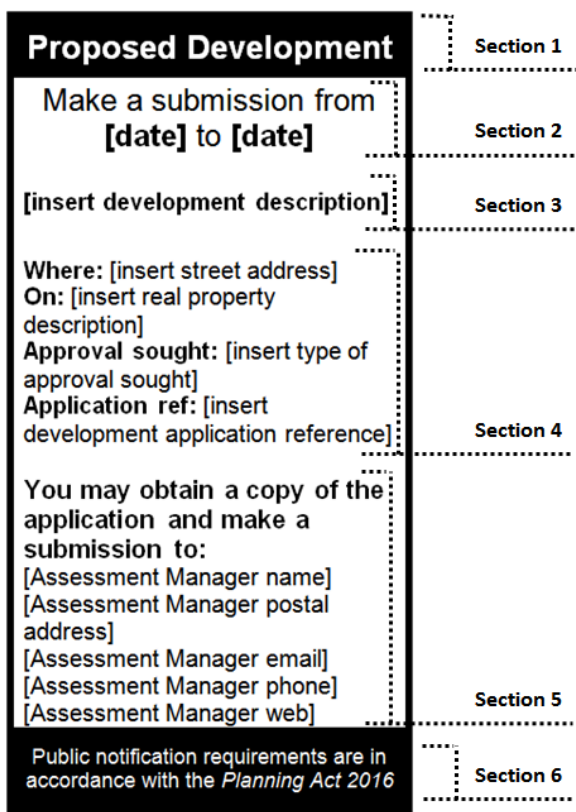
**Proposed Development**

Section 1

Make a submission from **[date]** to **[date]**

Section 2

**[insert development description]**

Section 3

**Where:** [insert street address]
**On:** [insert real property description]
**Approval sought:** [insert type of approval sought]
**Application ref:** [insert development application reference]

Section 4

**You may obtain a copy of the application and make a submission to:**
[Assessment Manager name]
[Assessment Manager postal address]
[Assessment Manager email]
[Assessment Manager phone]
[Assessment Manager web]

Section 5

Public notification requirements are in accordance with the *Planning Act 2016*

Section 6